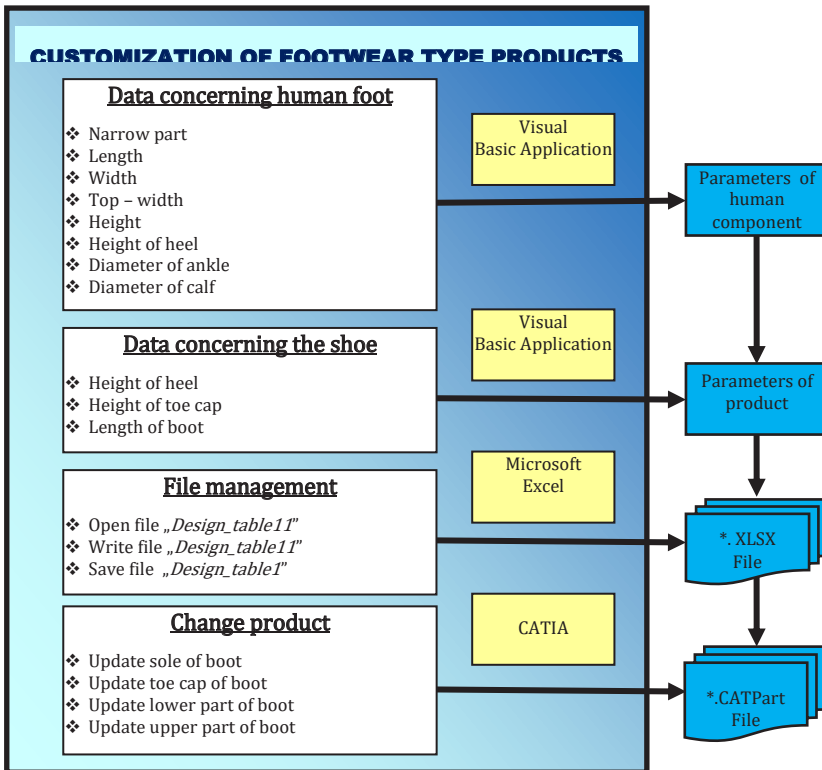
CUSTOMIZATION OF FOOTWEAR TYPE PRODUCTS

Data concerning human foot

❖ Narrow part
❖ Length
❖ Width
❖ Top – width
❖ Height
❖ Height of heel
❖ Diameter of ankle
❖ Diameter of calf

Visual Basic Application

Parameters of human component

Data concerning the shoe

❖ Height of heel
❖ Height of toe cap
❖ Length of boot

Visual Basic Application

Parameters of product

File management

❖ Open file „Design_table11"
❖ Write file „Design_table11"
❖ Save file „Design_table1"

Microsoft Excel

*. XLSX File

Change product

❖ Update sole of boot
❖ Update toe cap of boot
❖ Update lower part of boot
❖ Update upper part of boot

CATIA

*.CATPart File